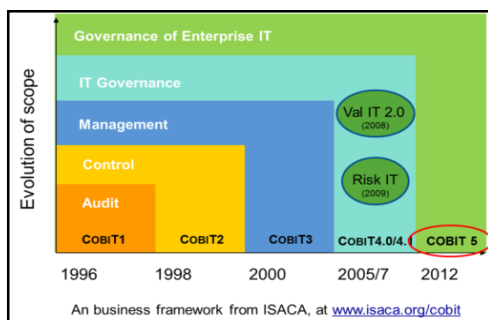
Governance of Enterprise IT

IT Governance

Management

Control

Audit

Val IT 2.0
(2008)

Risk IT
(2009)

Evolution of scope

COBIT1

COBIT2

COBIT3

COBIT4.0/4.1

COBIT 5

1996

1998

2000

2005/7

2012

An business framework from ISACA, at www.isaca.org/cobit